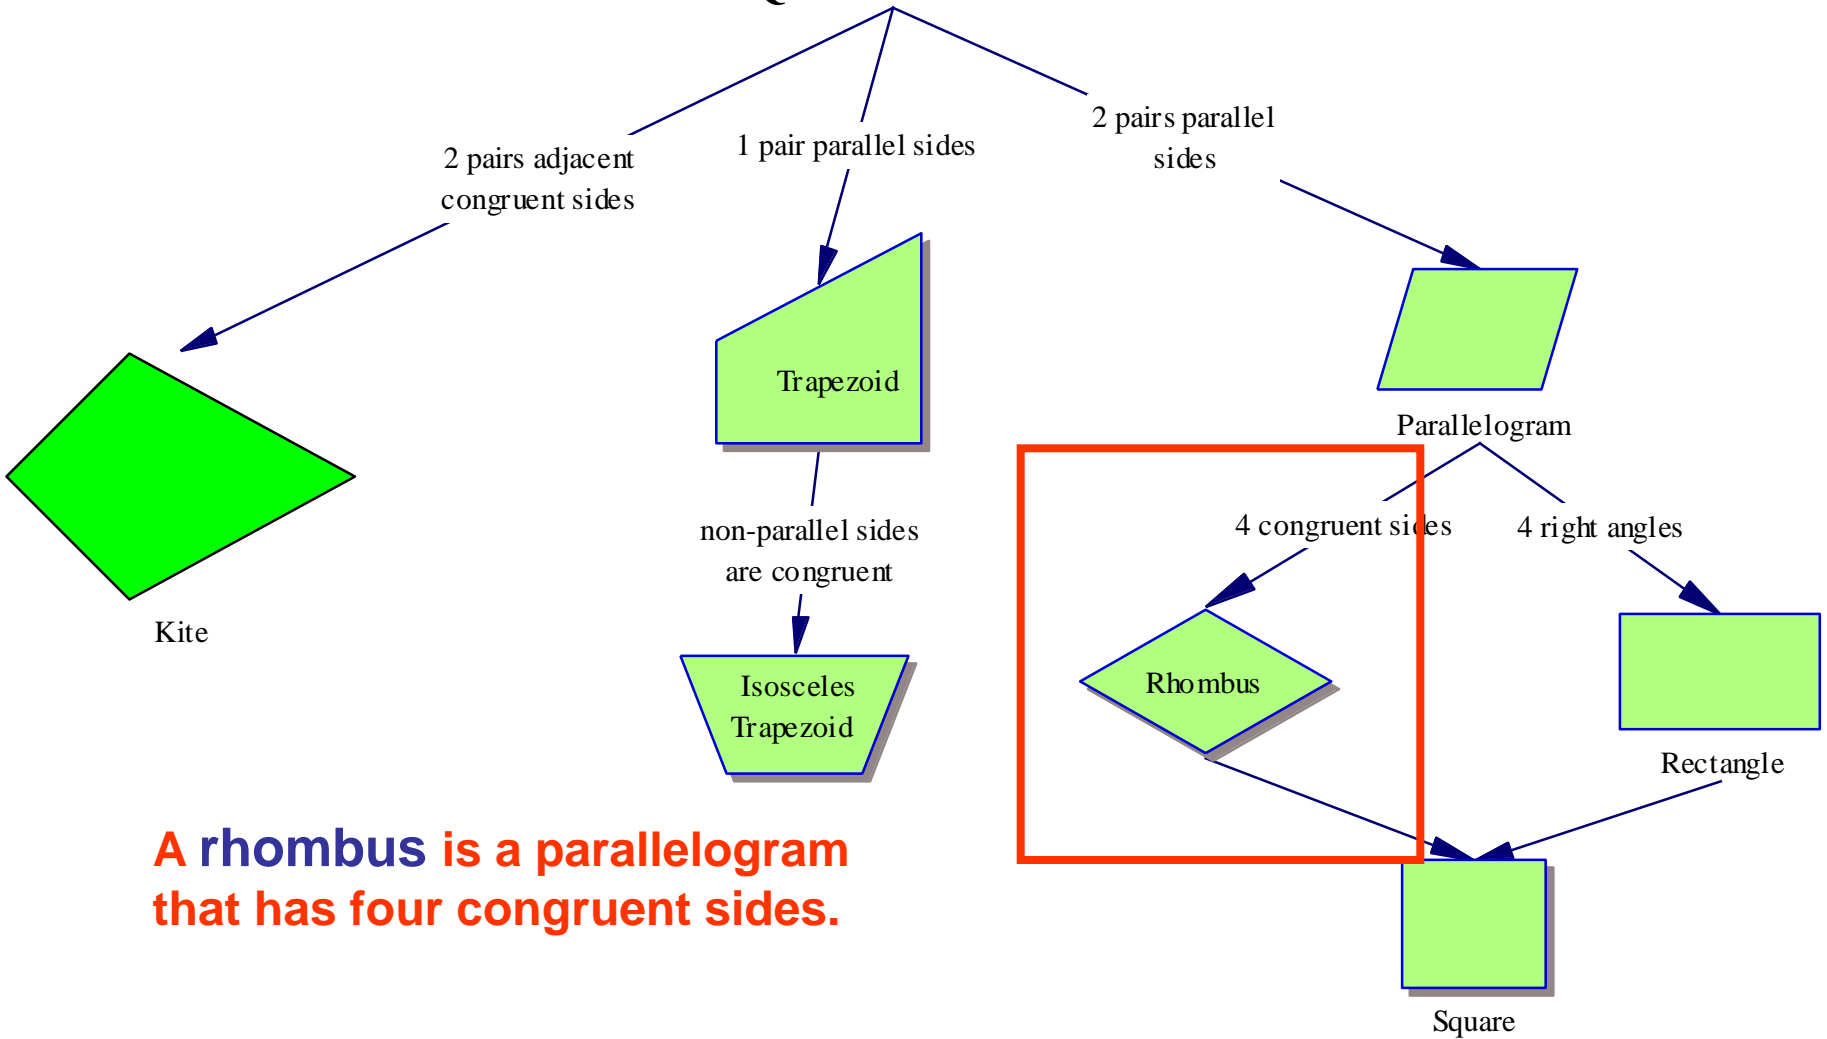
2 pairs adjacent congruent sides

1 pair parallel sides

2 pairs parallel sides

Kite

Trapezoid

non-parallel sides are congruent

Isosceles Trapezoid

Parallelogram

4 congruent sides

4 right angles

Rhombus

Rectangle

Square

A rhombus is a parallelogram that has four congruent sides.